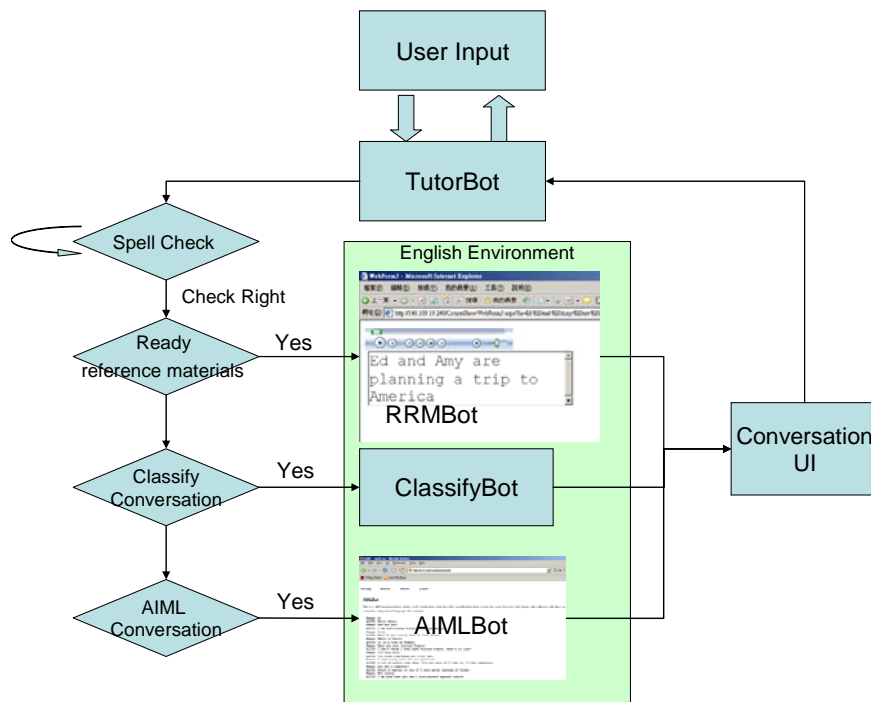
User Input

TutorBot

Spell Check

Check Right

Ready reference materials

Yes

Classify Conversation

Yes

AIML Conversation

Yes

English Environment

WebForm3 - Microsoft Internet Explorer

Ed and Amy are planning a trip to America

RRMBot

ClassifyBot

AIMLBot

Conversation UI